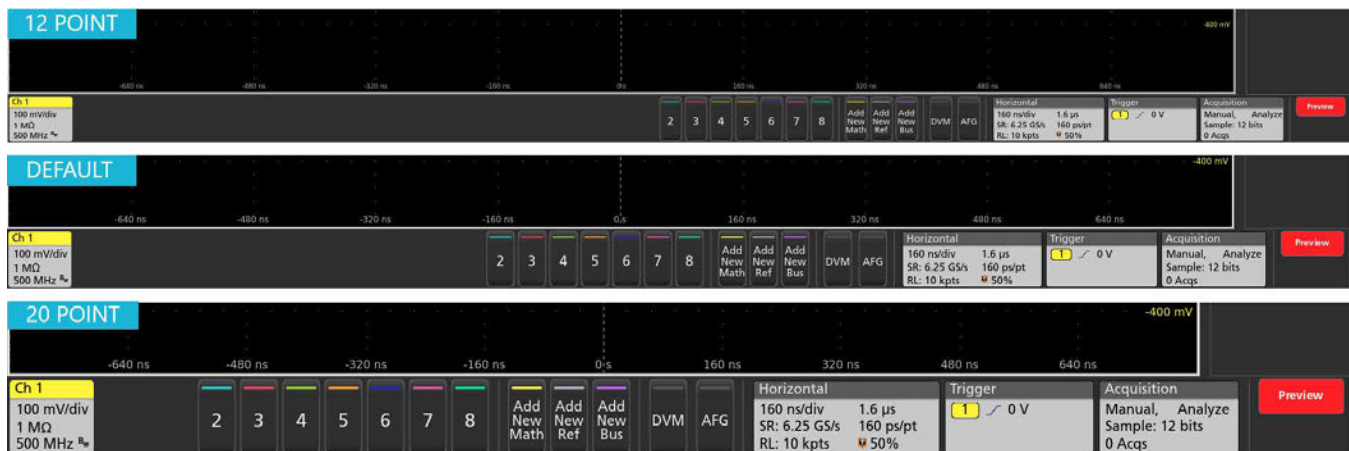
12 POINT

-400 mV

-640 ns -480 ns -320 ns -160 ns 0s 160 ns 320 ns 480 ns 640 ns

Ch 1
100 mV/div
1 MΩ
500 MHz

2 3 4 5 6 7 8

Add New Math
Add New Ref
Add New Bus

DVM AFG

Horizontal
160 ns/div 1.6 µs
SR: 6.25 GS/s 160 ps/pt
RL: 10 kpts 50%

Trigger
1 0 V

Acquisition
Manual, Analyze
Sample: 12 bits
0 Acqs

Preview

DEFAULT

-400 mV

-640 ns -480 ns -320 ns -160 ns 0 s 160 ns 320 ns 480 ns 640 ns

Ch 1
100 mV/div
1 MΩ
500 MHz

2 3 4 5 6 7 8

Add New Math
Add New Ref
Add New Bus

DVM AFG

Horizontal
160 ns/div 1.6 µs
SR: 6.25 GS/s 160 ps/pt
RL: 10 kpts 50%

Trigger
1 0 V

Acquisition
Manual, Analyze
Sample: 12 bits
0 Acqs

Preview

20 POINT

-400 mV

-640 ns -480 ns -320 ns -160 ns 0 s 160 ns 320 ns 480 ns 640 ns

Ch 1
100 mV/div
1 MΩ
500 MHz

2 3 4 5 6 7 8

Add New Math
Add New Ref
Add New Bus

DVM AFG

Horizontal
160 ns/div 1.6 µs
SR: 6.25 GS/s 160 ps/pt
RL: 10 kpts 50%

Trigger
1 0 V

Acquisition
Manual, Analyze
Sample: 12 bits
0 Acqs

Preview